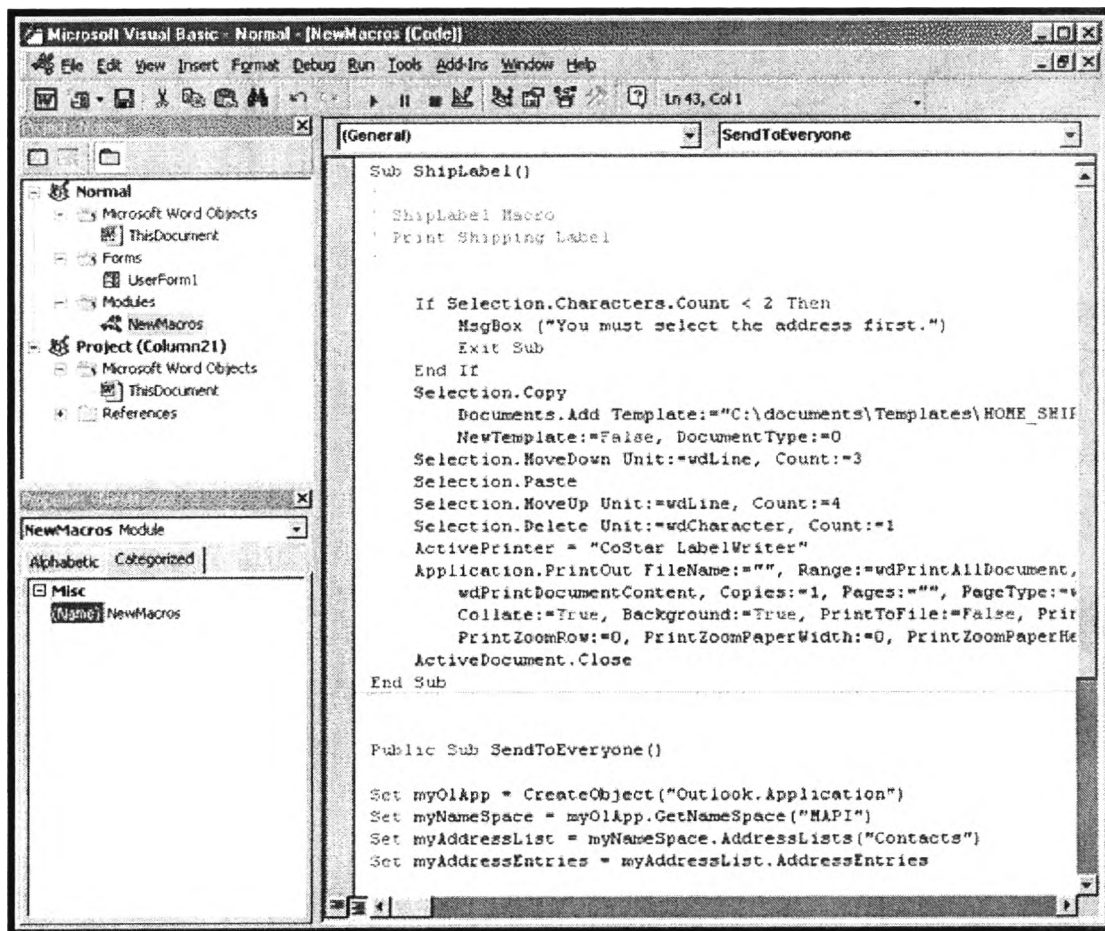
Microsoft Visual Basic - Normal - [NewMacros (Code)]

File Edit View Insert Format Debug Run Tools Add-Ins Window Help

Ln 43, Col 1

Normal
Microsoft Word Objects
ThisDocument
Forms
UserForm1
Modules
NewMacros
Project (Column21)
Microsoft Word Objects
ThisDocument
References

NewMacros Module
Alphabetic Categorized
Misc
(Name) NewMacros

(General)
SendToEveryone

Sub ShipLabel()
'
' ShipLabel Macro
' Print Shipping Label
'

    If Selection.Characters.Count < 2 Then
        MsgBox ("You must select the address first.")
        Exit Sub
    End If
    Selection.Copy
        Documents.Add Template:="C:\documents\Templates\HOME_SHIF
        NewTemplate:=False, DocumentType:=0
    Selection.MoveDown Unit:=wdLine, Count:=3
    Selection.Paste
    Selection.MoveUp Unit:=wdLine, Count:=4
    Selection.Delete Unit:=wdCharacter, Count:=1
    ActivePrinter = "CoStar LabelWriter"
    Application.PrintOut FileName:="", Range:=wdPrintAllDocument,
        wdPrintDocumentContent, Copies:=1, Pages:="", PageType:=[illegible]
        Collate:=True, Background:=True, PrintToFile:=False, Prir
        PrintZoomRow:=0, PrintZoomPaperWidth:=0, PrintZoomPaperHe
    ActiveDocument.Close
End Sub

Public Sub SendToEveryone()

Set myOlApp = CreateObject("Outlook.Application")
Set myNameSpace = myOlApp.GetNameSpace("MAPI")
Set myAddressList = myNameSpace.AddressLists("Contacts")
Set myAddressEntries = myAddressList.AddressEntries